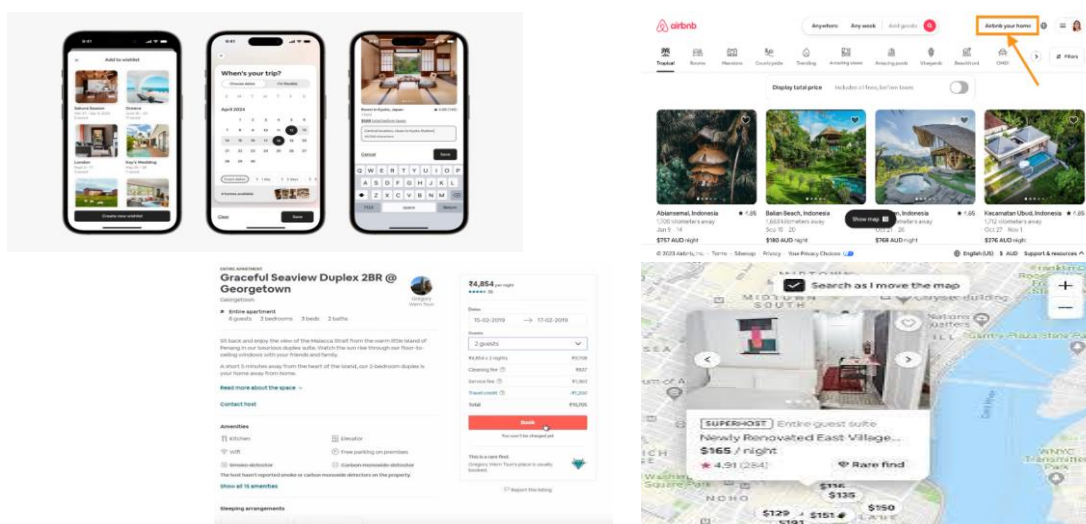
Add to wishlist

When's your trip?

April 2024

Create new wishlist

Clear

Save

Cancel

airbnb

Anywhere

Any week

Add guests

Airbnb your home

Filters

Display total price

Includes all fees, before taxes

Abianseman, Indonesia ★ 4.86

Balian Beach, Indonesia

Kecamatan Ubud, Indonesia ★ 4.85

$757 AUD night

$180 AUD night

$768 AUD night

$276 AUD night

Show map

© 2023 Airbnb, Inc. · Terms · Sitemap · Privacy · Your Privacy Choices

English (US) $ AUD Support & resources

ENTIRE APARTMENT

Graceful Seaview Duplex 2BR @ Georgetown

Georgetown

Entire apartment

6 guests 2 bedrooms 3 beds 2 baths

Read more about the space

Contact host

Amenities

Kitchen

Elevator

Wifi

Free parking on premises

Show all 15 amenities

Sleeping arrangements

₹4,854 per night

15-02-2019

17-02-2019

2 guests

Cleaning fee

Service fee

Travel credit

Total

Book

You won't be charged yet

This is a rare find.

Report this listing

Search as I move the map

SUPERHOST Entire guest suite

Newly Renovated East Village...

$165 / night

★ 4.91 (284)

Rare find

$135

$150

$129

$151